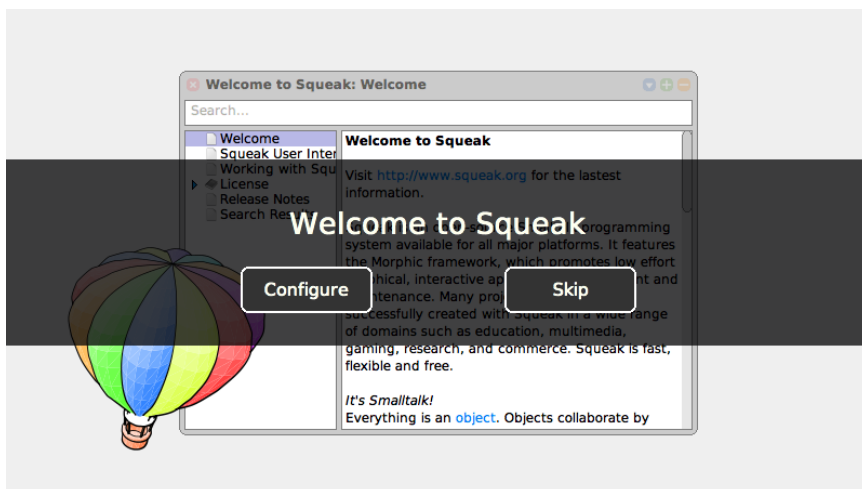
Welcome to Squeak: Welcome

Search...

Welcome
Squeak User Inter
Working with Squ
License
Release Notes
Search Res

Welcome to Squeak

Visit http://www.squeak.org for the lastest information.

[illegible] programming system available for all major platforms. It features the Morphic framework, which promotes low effort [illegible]hical, interactive ap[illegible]nt and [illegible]ntenance. Many proj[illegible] successfully created with Squeak in a wide range of domains such as education, multimedia, gaming, research, and commerce. Squeak is fast, flexible and free.

It's Smalltalk!
Everything is an object. Objects collaborate by

Welcome to Squeak

Configure

Skip